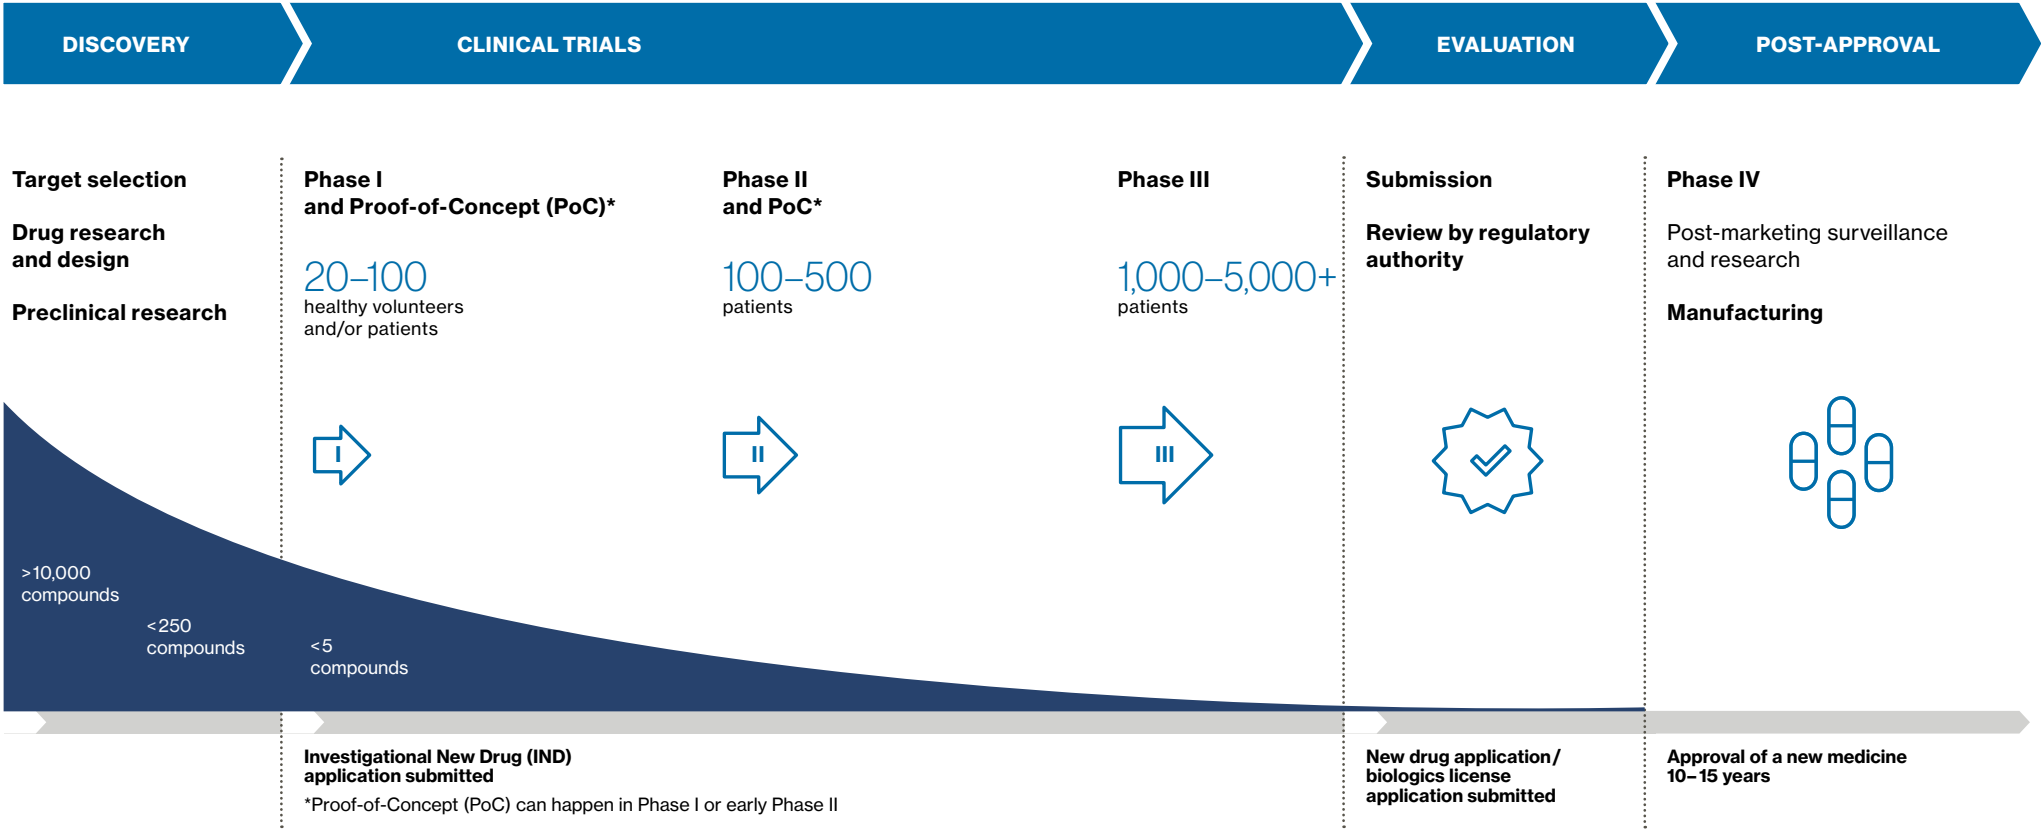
DISCOVERY

CLINICAL TRIALS

EVALUATION

POST-APPROVAL

Target selection

Drug research and design

Preclinical research

Phase I and Proof-of-Concept (PoC)*

20–100 healthy volunteers and/or patients

Phase II and PoC*

100–500 patients

Phase III

1,000–5,000+ patients

Submission

Review by regulatory authority

Phase IV

Post-marketing surveillance and research

Manufacturing

I

II

III

>10,000 compounds

<250 compounds

<5 compounds

Investigational New Drug (IND) application submitted

*Proof-of-Concept (PoC) can happen in Phase I or early Phase II

New drug application / biologics license application submitted

Approval of a new medicine 10–15 years